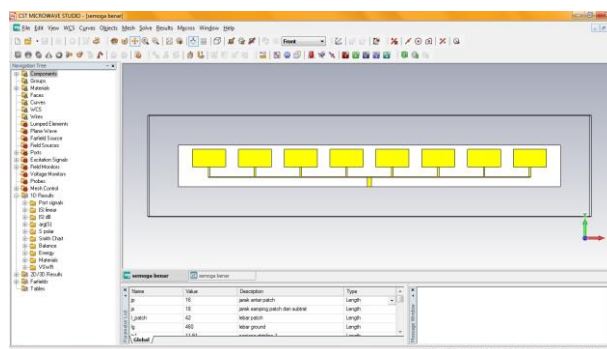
CST MICROWAVE STUDIO - [semoga benar]

File Edit View WCS Curves Objects Mesh Solve Results Macros Window Help

Front

Navigation Tree

Components
Groups
Materials
Faces
Curves
WCS
Wires
Lumped Elements
Plane Wave
Farfield Source
Field Sources
Ports
Excitation Signals
Field Monitors
Voltage Monitors
Probes
Mesh Control
1D Results
Port signals
|S| linear
|S| dB
arg(S)
S polar
Smith Chart
Balance
Energy
Materials
VSWR
2D/3D Results
Farfields
Tables

semoga benar
semoga benar

| Name | Value | Description | Type |
|---|---|---|---|
| jp | 16 | jarak antar patch | Length |
| js | 18 | jarak samping patch dan subtrat | Length |
| l_patch | 42 | lebar patch | Length |
| lg | 460 | lebar ground | Length |
| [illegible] | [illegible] | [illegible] | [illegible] |

Global

Parameter List

Message Window